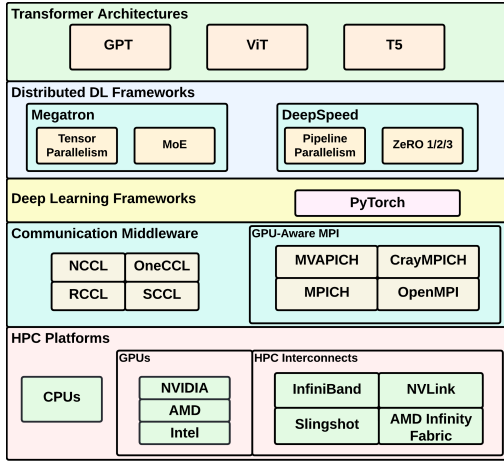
Transformer Architectures

GPT

ViT

T5

Distributed DL Frameworks

Megatron

Tensor Parallelism

MoE

DeepSpeed

Pipeline Parallelism

ZeRO 1/2/3

Deep Learning Frameworks

PyTorch

Communication Middleware

NCCL

OneCCL

RCCL

SCCL

GPU-Aware MPI

MVAPICH

CrayMPICH

MPICH

OpenMPI

HPC Platforms

CPUs

GPUs

NVIDIA

AMD

Intel

HPC Interconnects

InfiniBand

NVLink

Slingshot

AMD Infinity Fabric